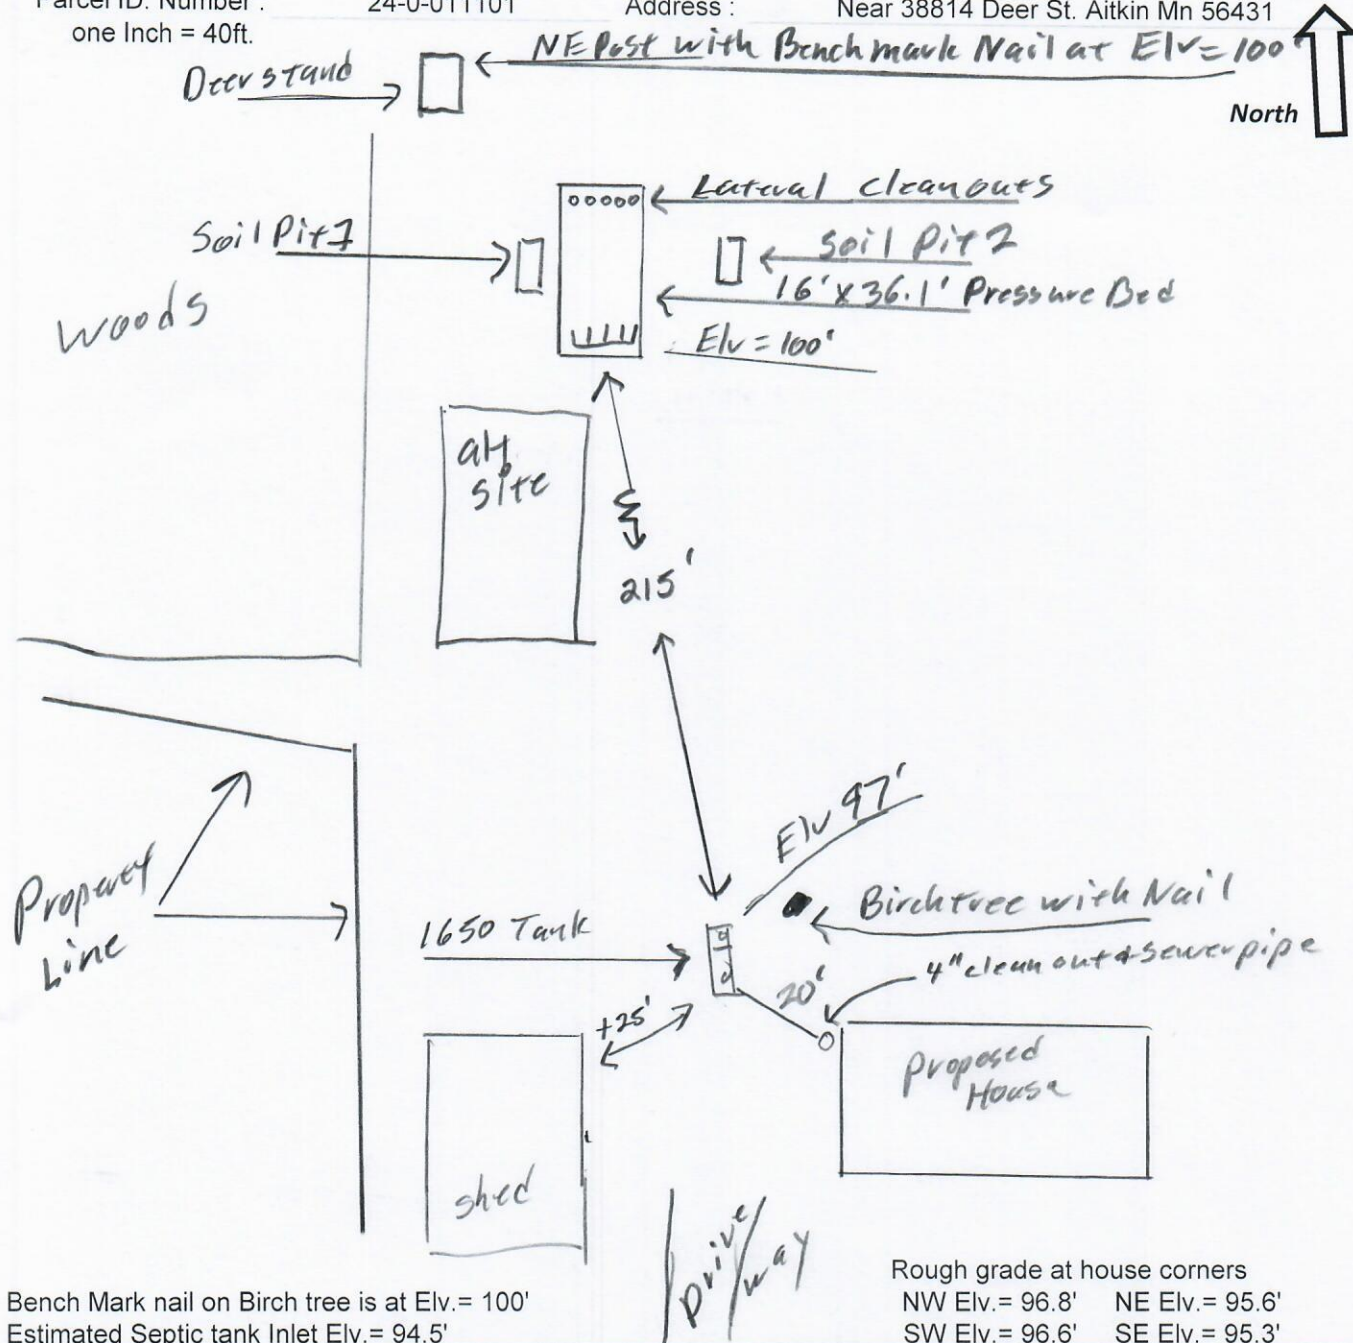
Parcel ID. Number : 24-0-011101 Address : Near 38814 Deer St. Aitkin Mn 56431
one Inch = 40ft.

Deer stand
NE Post with Benchmark Nail at Elv = 100'
North

Lateral cleanouts
Soil Pit 1
Soil Pit 2
16' x 36.1' Pressure Bed
Elv = 100'
Woods

alt site

215'

Elv 97'
Property Line
Birchtree with Nail
1650 Tank
4" cleanout + Sewer pipe
20'
+25'
Proposed House

shed
Driveway

Rough grade at house corners
NW Elv.= 96.8' NE Elv.= 95.6'
SW Elv.= 96.6' SE Elv.= 95.3'

Bench Mark nail on Birch tree is at Elv.= 100'
Estimated Septic tank Inlet Elv.= 94.5'